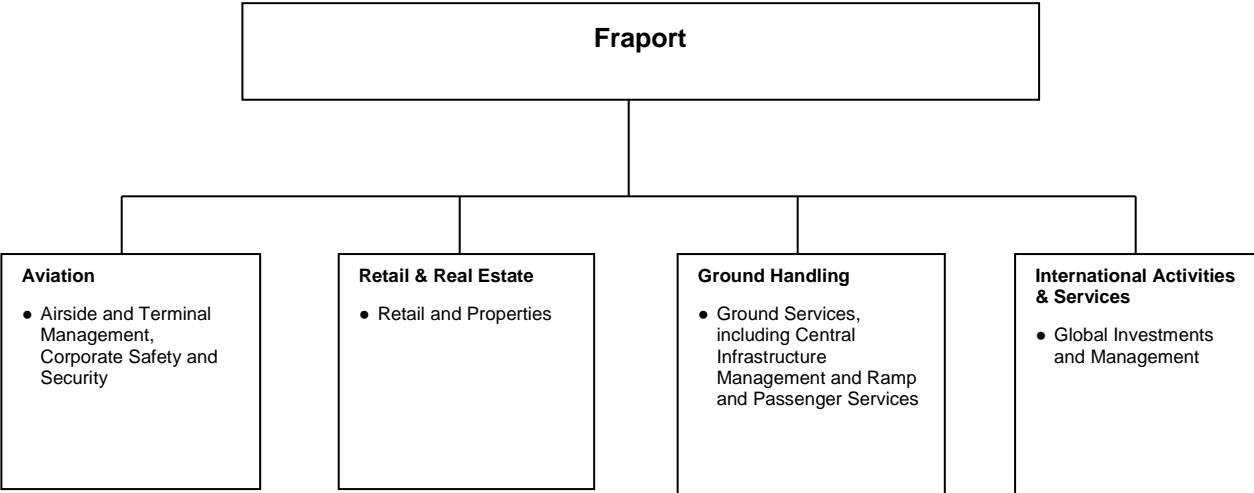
Fraport

Aviation

- Airside and Terminal Management, Corporate Safety and Security

Retail & Real Estate

- Retail and Properties

Ground Handling

- Ground Services, including Central Infrastructure Management and Ramp and Passenger Services

International Activities & Services

- Global Investments and Management